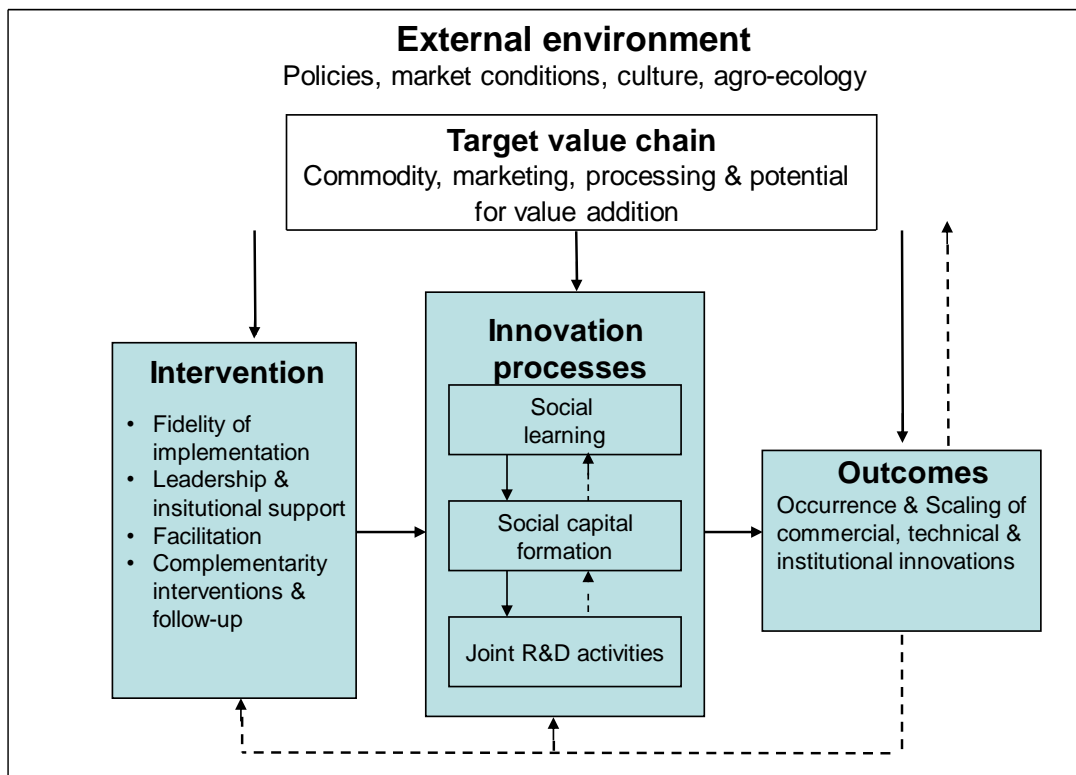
External environment
Policies, market conditions, culture, agro-ecology

Target value chain
Commodity, marketing, processing & potential for value addition

Intervention
- Fidelity of implementation
- Leadership & insitutional support
- Facilitation
- Complementarity interventions & follow-up

Innovation processes
Social learning
Social capital formation
Joint R&D activities

Outcomes
Occurrence & Scaling of commercial, technical & institutional innovations